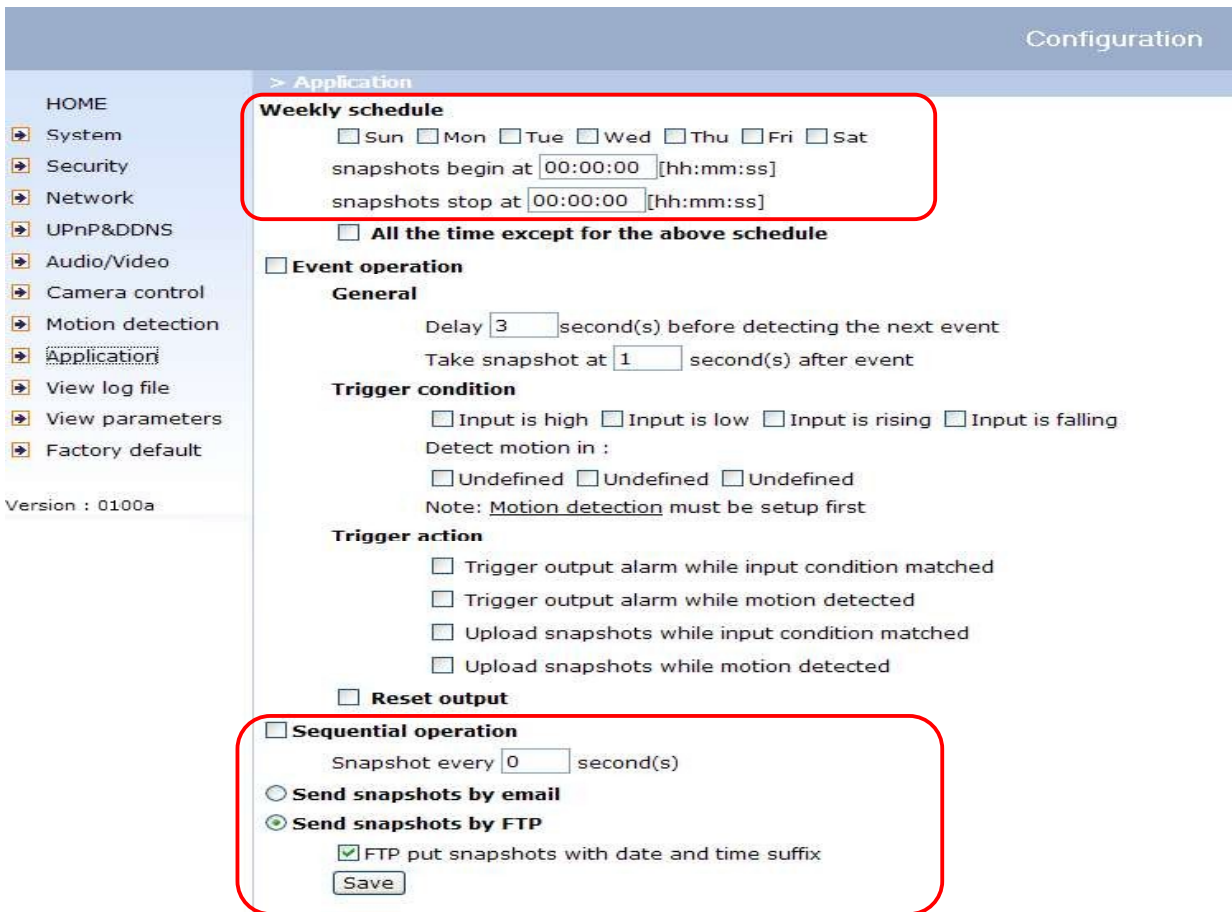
Configuration

HOME
System
Security
Network
UPnP&DDNS
Audio/Video
Camera control
Motion detection
Application
View log file
View parameters
Factory default

Version : 0100a

> Application

Weekly schedule
Sun Mon Tue Wed Thu Fri Sat
snapshots begin at 00:00:00 [hh:mm:ss]
snapshots stop at 00:00:00 [hh:mm:ss]
All the time except for the above schedule

Event operation
General
Delay 3 second(s) before detecting the next event
Take snapshot at 1 second(s) after event
Trigger condition
Input is high Input is low Input is rising Input is falling
Detect motion in :
Undefined Undefined Undefined
Note: Motion detection must be setup first
Trigger action
Trigger output alarm while input condition matched
Trigger output alarm while motion detected
Upload snapshots while input condition matched
Upload snapshots while motion detected
Reset output

Sequential operation
Snapshot every 0 second(s)
Send snapshots by email
Send snapshots by FTP
FTP put snapshots with date and time suffix
Save